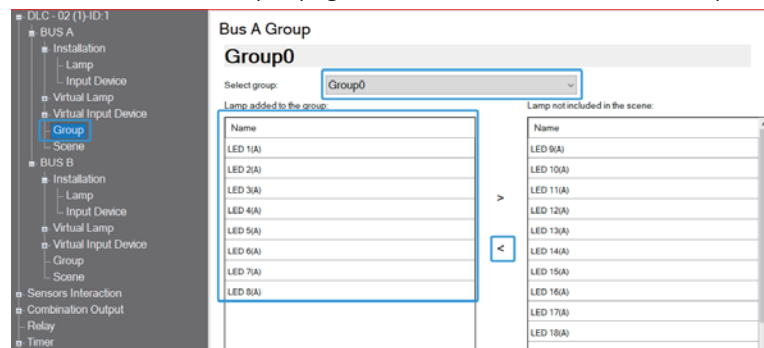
DLC - 02 (1)-ID:1
BUS A
Installation
Lamp
Input Device
Virtual Lamp
Virtual Input Device
Group
Scene
BUS B
Installation
Lamp
Input Device
Virtual Lamp
Virtual Input Device
Group
Scene
Sensors Interaction
Combination Output
Relay
Timer

Bus A Group
Group0
Select group: Group0
Lamp added to the group:

| Name |
|---|
| LED 1(A) |
| LED 2(A) |
| LED 3(A) |
| LED 4(A) |
| LED 5(A) |
| LED 6(A) |
| LED 7(A) |
| LED 8(A) |

>
<

Lamp not included in the scene:

| Name |
|---|
| LED 9(A) |
| LED 10(A) |
| LED 11(A) |
| LED 12(A) |
| LED 13(A) |
| LED 14(A) |
| LED 15(A) |
| LED 16(A) |
| LED 17(A) |
| LED 18(A) |